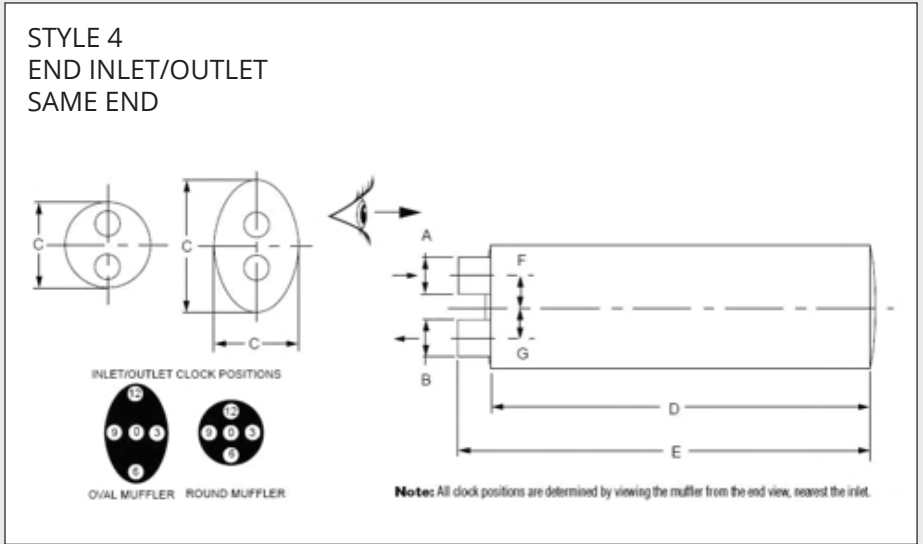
STYLE 4
END INLET/OUTLET
SAME END

C

C

C

A

F

G

B

D

E

INLET/OUTLET CLOCK POSITIONS

12
9 0 3
6

12
9 0 3
6

OVAL MUFFLER ROUND MUFFLER

Note: All clock positions are determined by viewing the muffler from the end view, nearest the inlet.